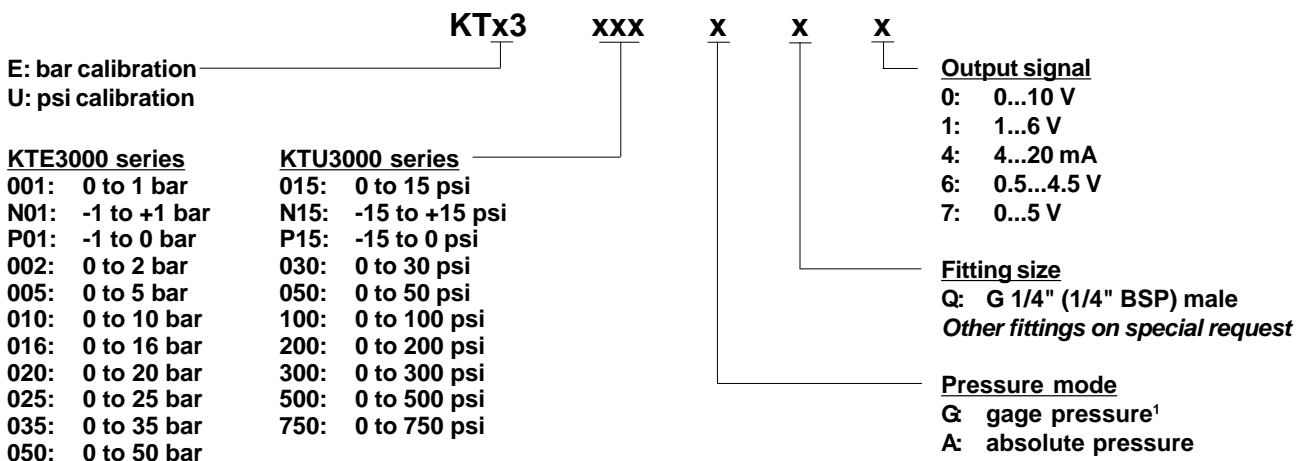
KTx3 xxx x x x

E: bar calibration
U: psi calibration

KTE3000 series
001: 0 to 1 bar
N01: -1 to +1 bar
P01: -1 to 0 bar
002: 0 to 2 bar
005: 0 to 5 bar
010: 0 to 10 bar
016: 0 to 16 bar
020: 0 to 20 bar
025: 0 to 25 bar
035: 0 to 35 bar
050: 0 to 50 bar

KTU3000 series
015: 0 to 15 psi
N15: -15 to +15 psi
P15: -15 to 0 psi
030: 0 to 30 psi
050: 0 to 50 psi
100: 0 to 100 psi
200: 0 to 200 psi
300: 0 to 300 psi
500: 0 to 500 psi
750: 0 to 750 psi

Output signal
0: 0...10 V
1: 1...6 V
4: 4...20 mA
6: 0.5...4.5 V
7: 0...5 V

Fitting size
Q: G 1/4" (1/4" BSP) male
Other fittings on special request

Pressure mode
G: gage pressure$^1$
A: absolute pressure